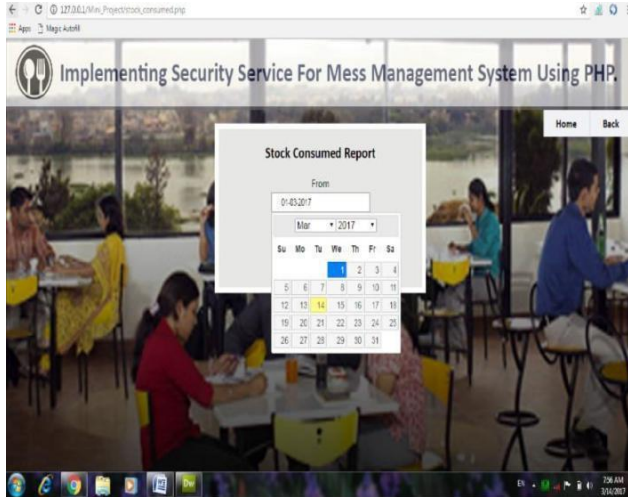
127.0.0.1/Mes_Project/stock_consumed.php

Apps Magic Autofill

Implementing Security Service For Mess Management System Using PHP.

Home Back

Stock Consumed Report

From

01-03-2017

Mar 2017

| Su | Mo | Tu | We | Th | Fr | Sa |
|---|---|---|---|---|---|---|
| | | | 1 | 2 | 3 | 4 |
| 5 | 6 | 7 | 8 | 9 | 10 | 11 |
| 12 | 13 | 14 | 15 | 16 | 17 | 18 |
| 19 | 20 | 21 | 22 | 23 | 24 | 25 |
| 26 | 27 | 28 | 29 | 30 | 31 | |

EN 7:56 AM 3/14/2017